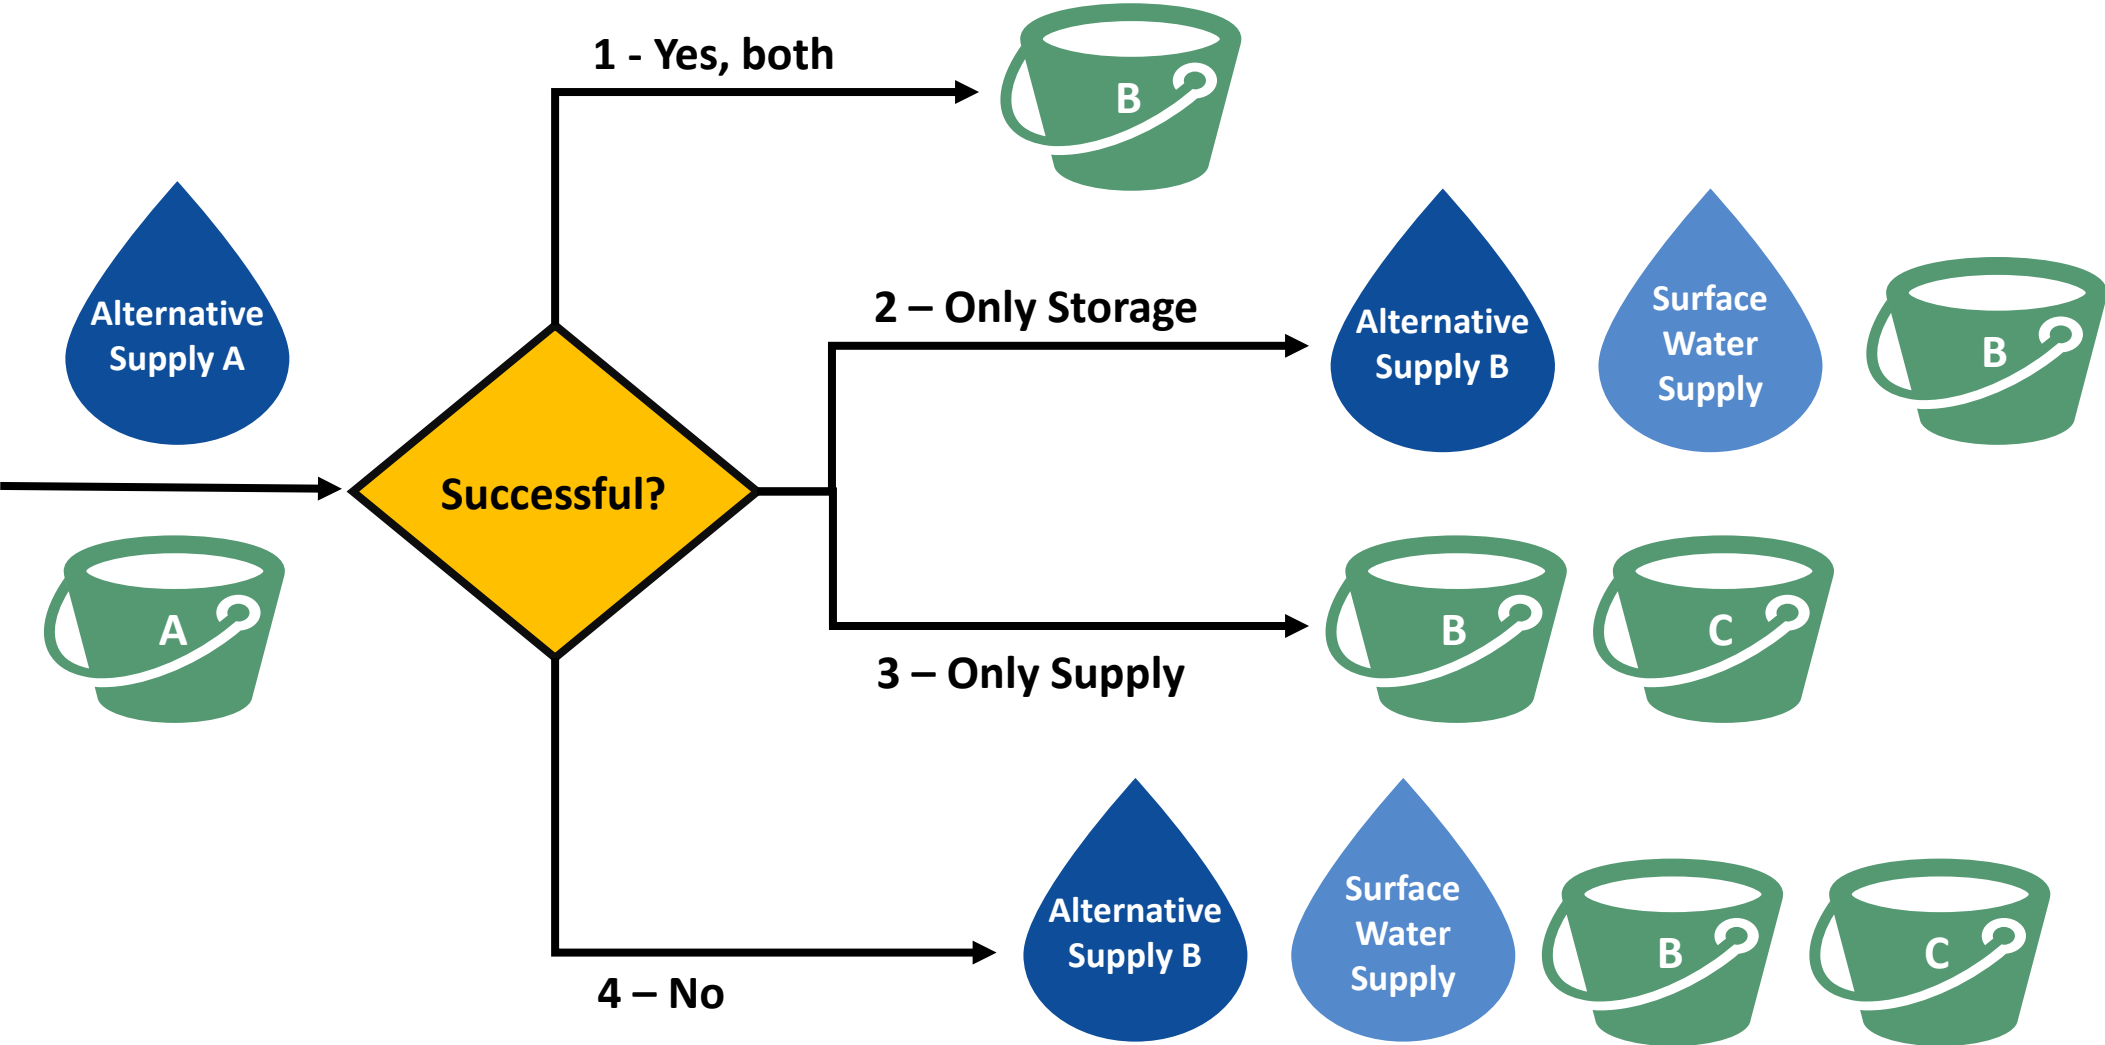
1 - Yes, both

B

Alternative Supply A

2 – Only Storage

Alternative Supply B

Surface Water Supply

B

Successful?

A

B

C

3 – Only Supply

Alternative Supply B

Surface Water Supply

B

C

4 – No